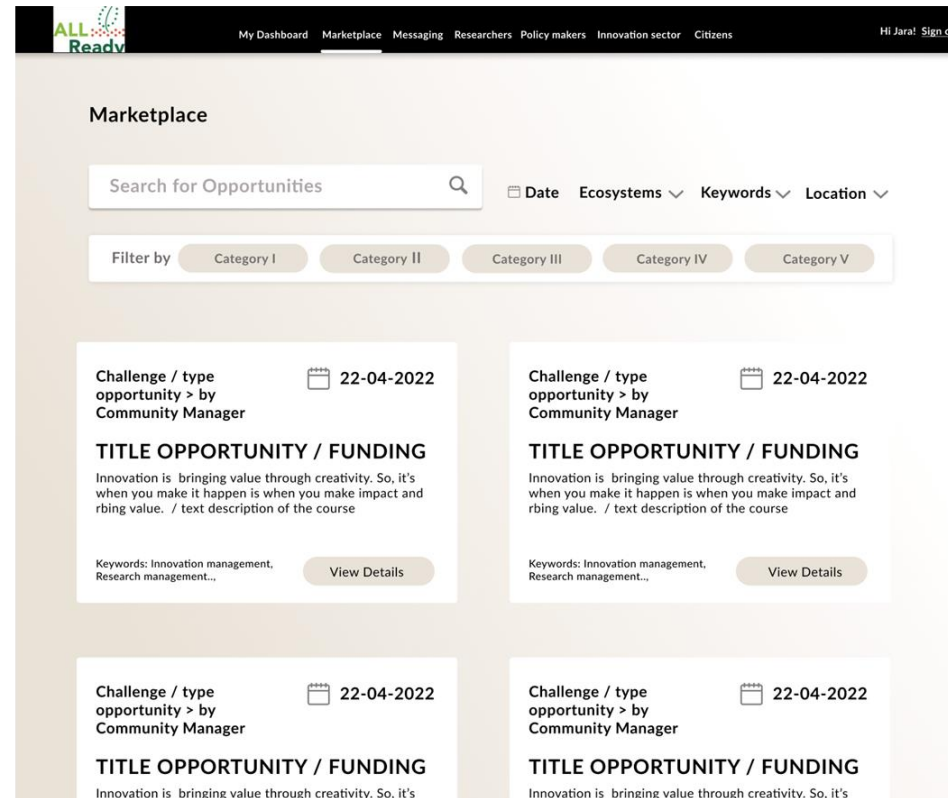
ALL Ready

My Dashboard Marketplace Messaging Researchers Policy makers Innovation sector Citizens

Hi Jara! Sign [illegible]

Marketplace

Search for Opportunities

Date Ecosystems Keywords Location

Filter by Category I Category II Category III Category IV Category V

Challenge / type opportunity > by Community Manager

22-04-2022

TITLE OPPORTUNITY / FUNDING

Innovation is bringing value through creativity. So, it's when you make it happen is when you make impact and rbing value. / text description of the course

Keywords: Innovation management, Research management..,

View Details

Challenge / type opportunity > by Community Manager

22-04-2022

TITLE OPPORTUNITY / FUNDING

Innovation is bringing value through creativity. So, it's when you make it happen is when you make impact and rbing value. / text description of the course

Keywords: Innovation management, Research management..,

View Details

Challenge / type opportunity > by Community Manager

22-04-2022

TITLE OPPORTUNITY / FUNDING

Innovation is bringing value through creativity. So, it's

Challenge / type opportunity > by Community Manager

22-04-2022

TITLE OPPORTUNITY / FUNDING

Innovation is bringing value through creativity. So, it's